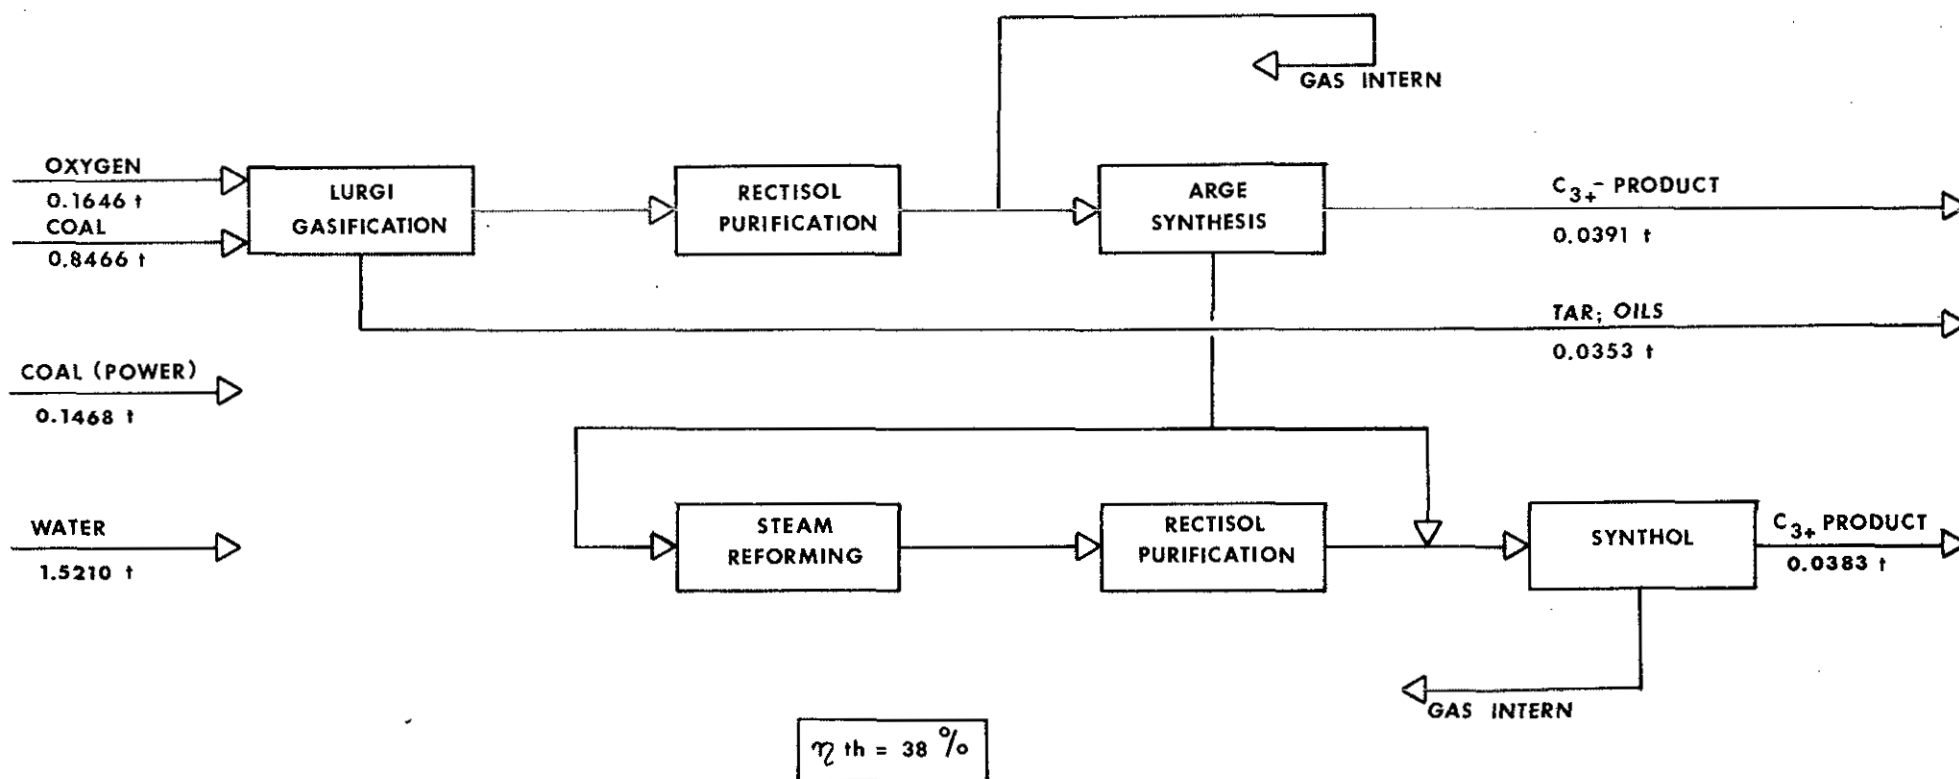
GAS INTERN

OXYGEN
0.1646 t
COAL
0.8466 t

LURGI GASIFICATION

RECTISOL PURIFICATION

ARGE SYNTHESIS

$C_{3+}$- PRODUCT
0.0391 t

TAR; OILS
0.0353 t

COAL (POWER)
0.1468 t

WATER
1.5210 t

STEAM REFORMING

RECTISOL PURIFICATION

SYNTHOL

$C_{3+}$ PRODUCT
0.0383 t

GAS INTERN

$\eta$ th = 38 %